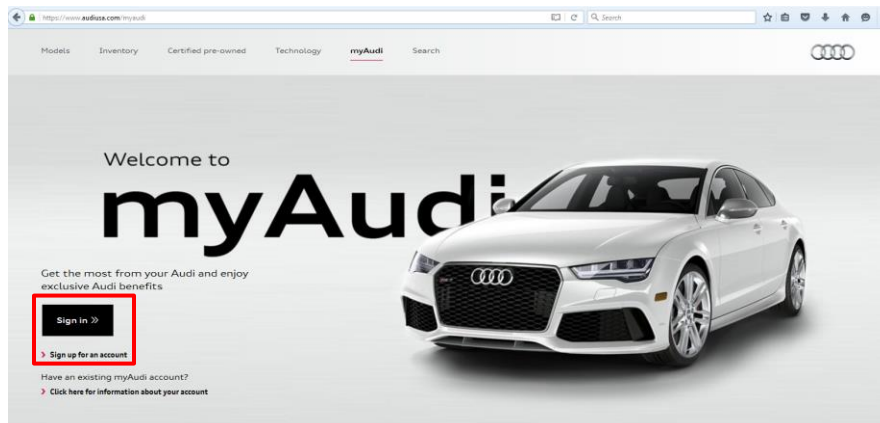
https://www.audiusa.com/myaudi

Search

Models Inventory Certified pre-owned Technology myAudi Search

Welcome to

myAudi

Get the most from your Audi and enjoy exclusive Audi benefits

Sign in »

› Sign up for an account

Have an existing myAudi account?

› Click here for information about your account